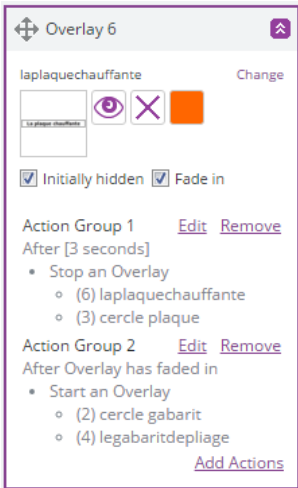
Overlay 6

laplaquechauffante Change

La plaque chauffante

Initially hidden Fade in

Action Group 1 Edit Remove
After [3 seconds]
- Stop an Overlay
  - (6) laplaquechauffante
  - (3) cercle plaque

Action Group 2 Edit Remove
After Overlay has faded in
- Start an Overlay
  - (2) cercle gabarit
  - (4) legabaritdepliage

Add Actions